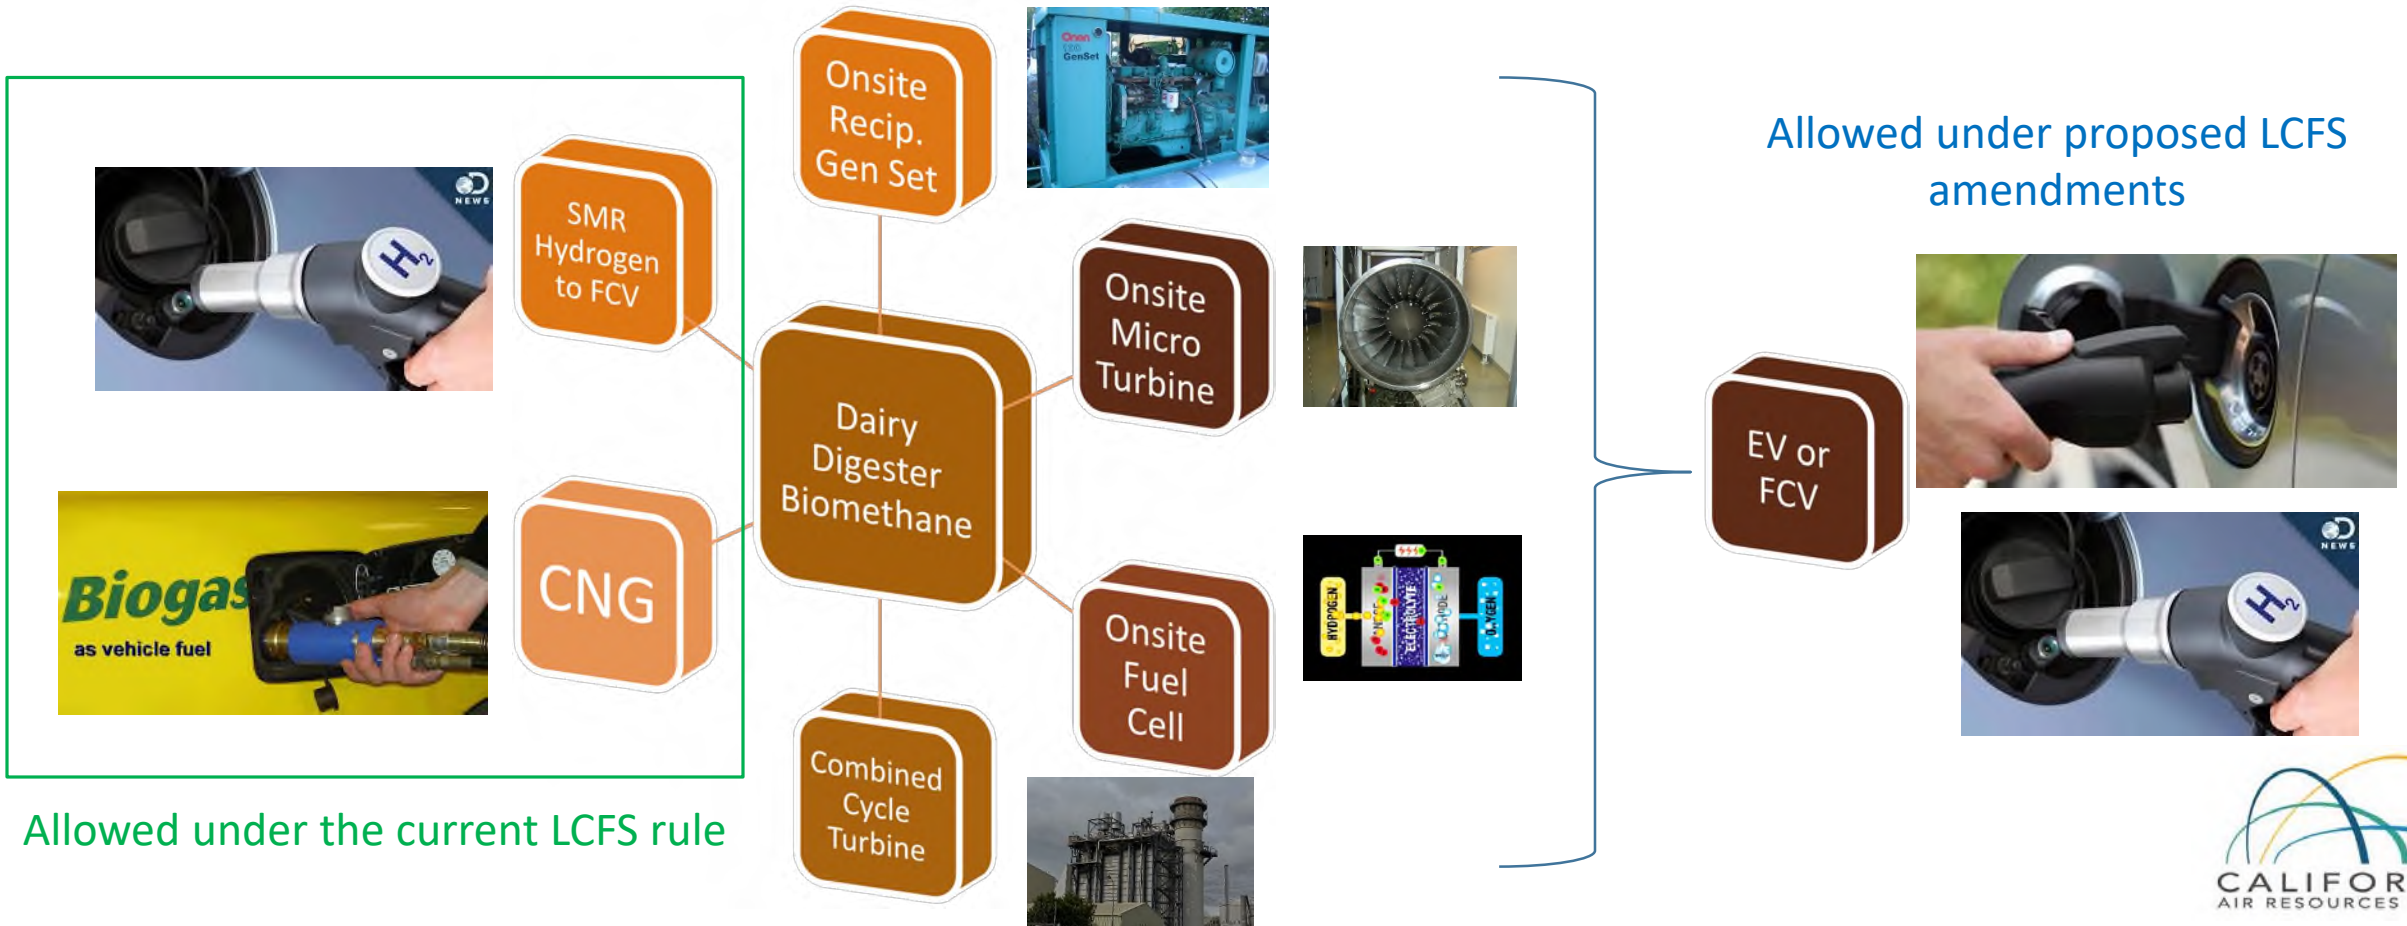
Onsite Recip. Gen Set

Onan GenSet

SMR Hydrogen to FCV

NEWS

$H_2$

Dairy Digester Biomethane

Onsite Micro Turbine

Allowed under proposed LCFS amendments

EV or FCV

Biogas as vehicle fuel

CNG

Onsite Fuel Cell

HYDROGEN ELECTROLYTE OXYGEN

NEWS

$H_2$

Combined Cycle Turbine

Allowed under the current LCFS rule

CALIFOR AIR RESOURCES